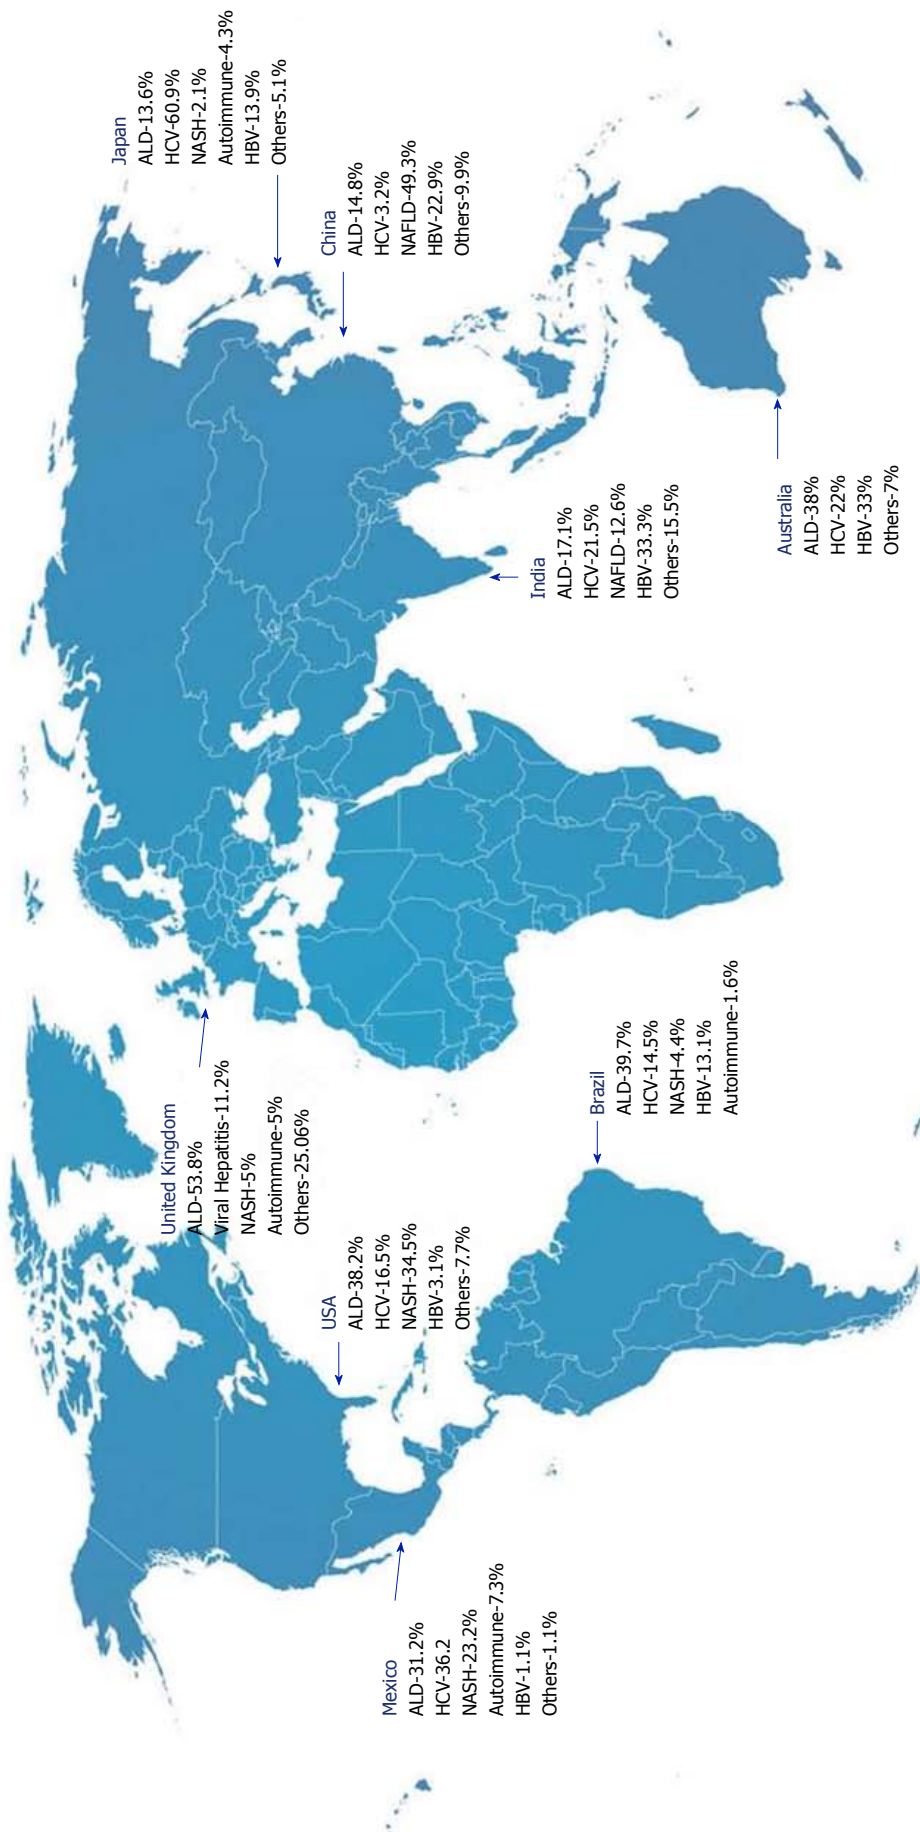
Japan
ALD-13.6%
HCV-60.9%
NASH-2.1%
Autoimmune-4.3%
HBV-13.9%
Others-5.1%

China
ALD-14.8%
HCV-3.2%
NAFLD-49.3%
HBV-22.9%
Others-9.9%

India
ALD-17.1%
HCV-21.5%
NAFLD-12.6%
HBV-33.3%
Others-15.5%

Australia
ALD-38%
HCV-22%
HBV-33%
Others-7%

Brazil
ALD-39.7%
HCV-14.5%
NASH-4.4%
HBV-13.1%
Autoimmune-1.6%

United Kingdom
ALD-53.8%
Viral Hepatitis-11.2%
NASH-5%
Autoimmune-5%
Others-25.06%

USA
ALD-38.2%
HCV-16.5%
NASH-34.5%
HBV-3.1%
Others-7.7%

Mexico
ALD-31.2%
HCV-36.2
NASH-23.2%
Autoimmune-7.3%
HBV-1.1%
Others-1.1%